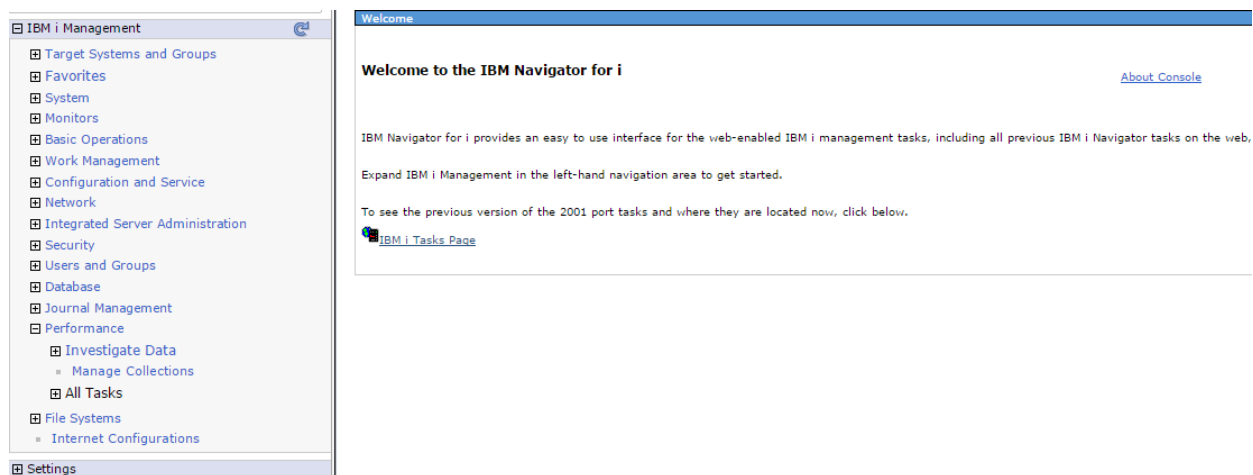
IBM i Management

Target Systems and Groups
Favorites
System
Monitors
Basic Operations
Work Management
Configuration and Service
Network
Integrated Server Administration
Security
Users and Groups
Database
Journal Management
Performance
Investigate Data
Manage Collections
All Tasks
File Systems
Internet Configurations

Settings

Welcome

Welcome to the IBM Navigator for i

About Console

IBM Navigator for i provides an easy to use interface for the web-enabled IBM i management tasks, including all previous IBM i Navigator tasks on the web,

Expand IBM i Management in the left-hand navigation area to get started.

To see the previous version of the 2001 port tasks and where they are located now, click below.

IBM i Tasks Page